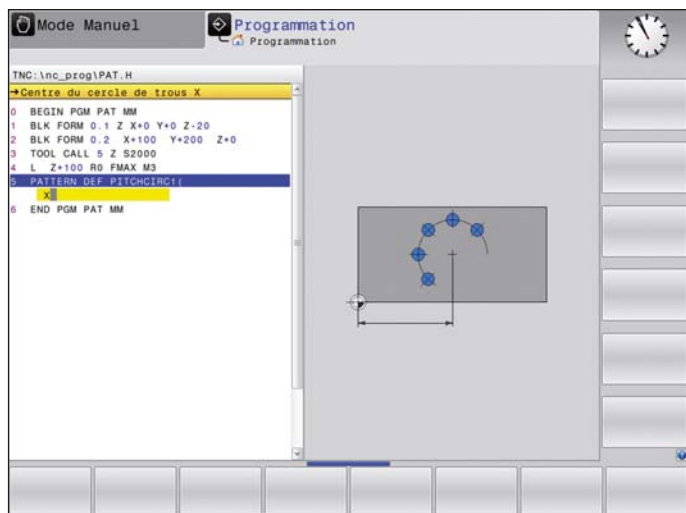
Mode Manuel

Programmation
Programmation

TNC:\nc_prog\PAT.H

→Centre du cercle de trous X

0 BEGIN PGM PAT MM
1 BLK FORM 0.1 Z X+0 Y+0 Z-20
2 BLK FORM 0.2 X+100 Y+200 Z+0
3 TOOL CALL 5 Z S2000
4 L Z+100 R0 FMAX M3
5 PATTERN DEF PITCHCIRC1(
X
6 END PGM PAT MM